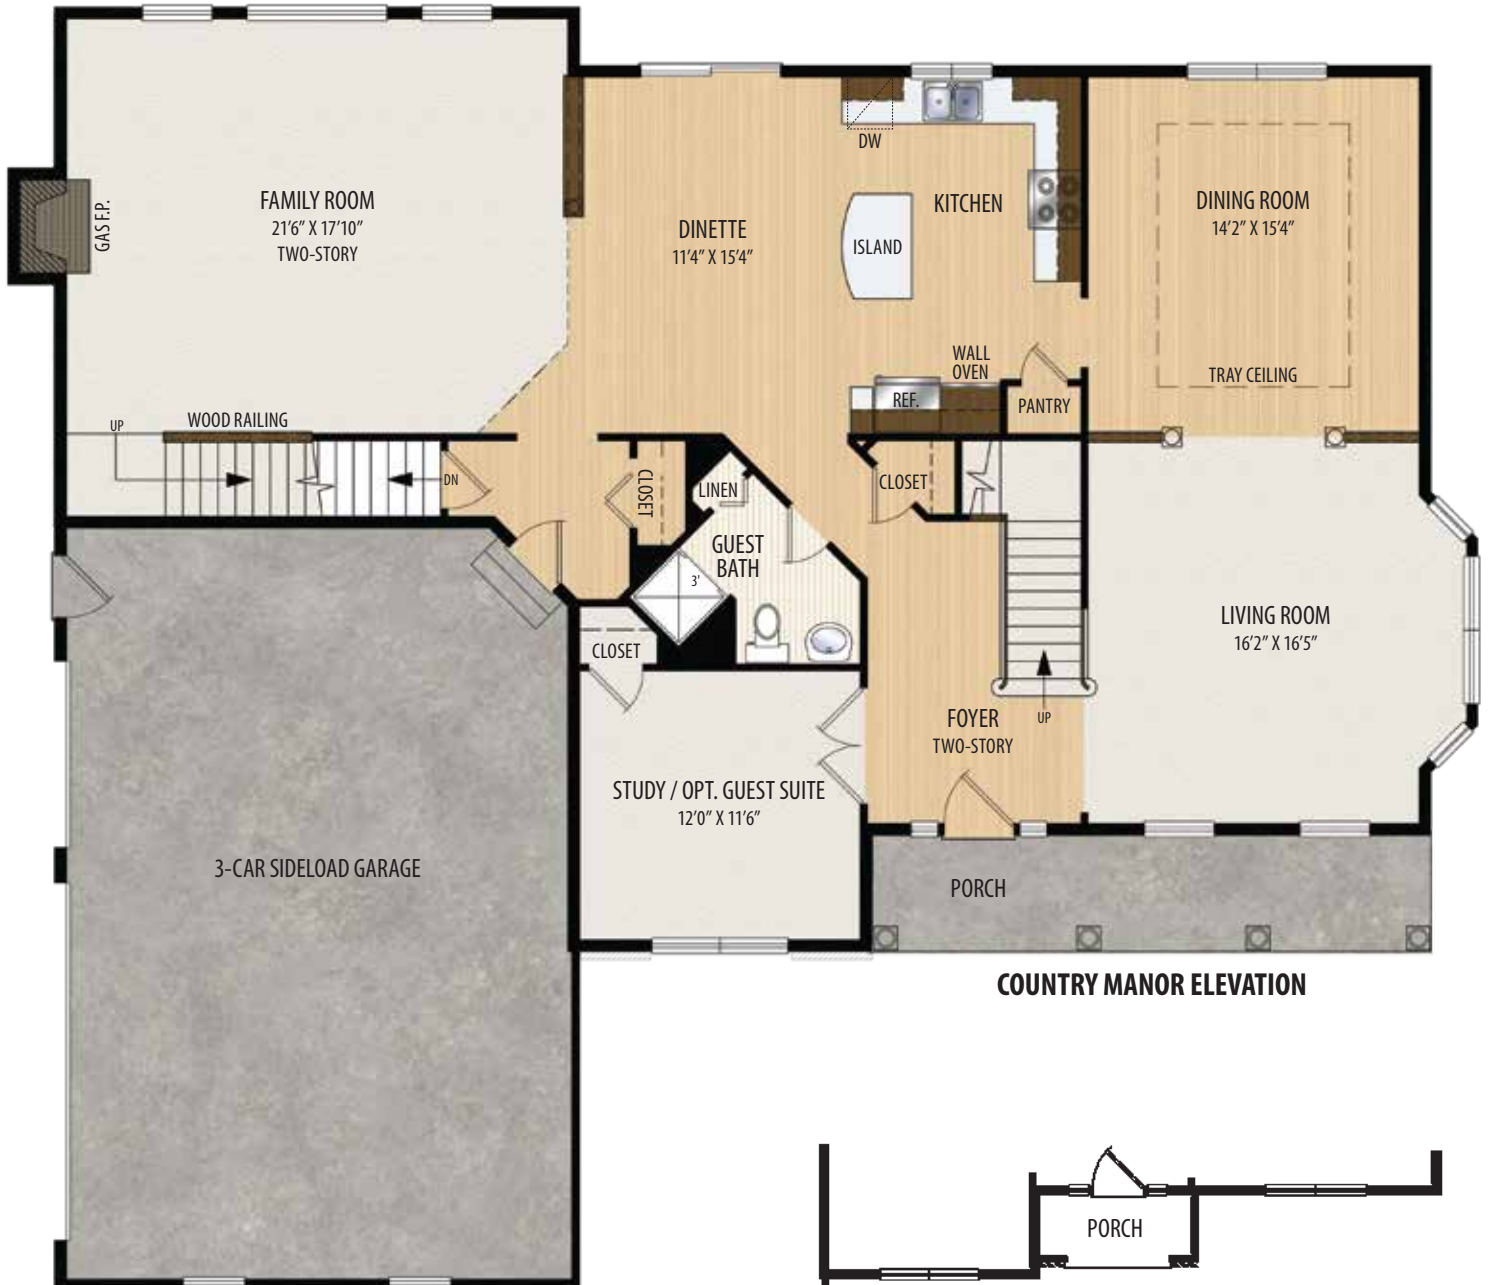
GAS F.P.

FAMILY ROOM
21'6" X 17'10"
TWO-STORY

DINETTE
11'4" X 15'4"

DW

ISLAND

KITCHEN

DINING ROOM
14'2" X 15'4"

TRAY CEILING

WALL OVEN

REF.

PANTRY

UP

WOOD RAILING

DN

CLOSET

LINEN

GUEST BATH

3'

CLOSET

CLOSET

LIVING ROOM
16'2" X 16'5"

UP

FOYER
TWO-STORY

STUDY / OPT. GUEST SUITE
12'0" X 11'6"

3-CAR SIDELOAD GARAGE

PORCH

COUNTRY MANOR ELEVATION

PORCH